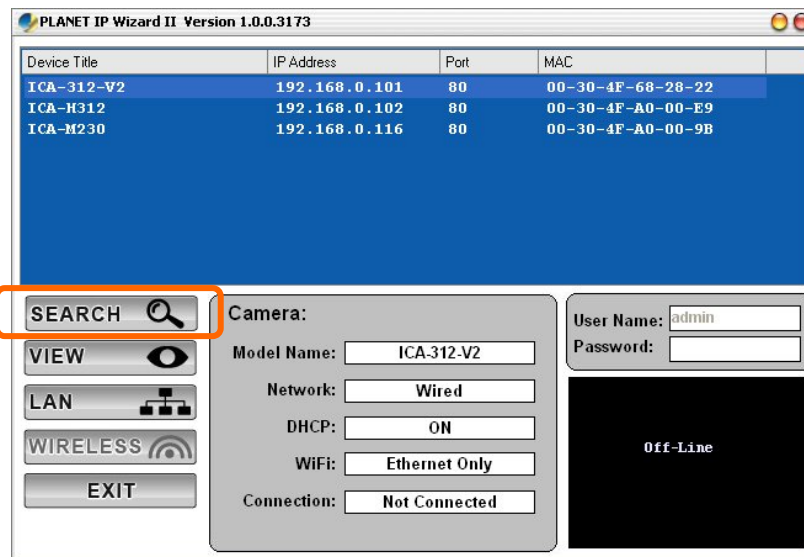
PLANET IP Wizard II Version 1.0.0.3173

| Device Title | IP Address | Port | MAC |
|---|---|---|---|
| ICA-312-V2 | 192.168.0.101 | 80 | 00-30-4F-68-28-22 |
| ICA-H312 | 192.168.0.102 | 80 | 00-30-4F-A0-00-E9 |
| ICA-M230 | 192.168.0.116 | 80 | 00-30-4F-A0-00-9B |

SEARCH
VIEW
LAN
WIRELESS
EXIT

Camera:
Model Name: ICA-312-V2
Network: Wired
DHCP: ON
WiFi: Ethernet Only
Connection: Not Connected

User Name: admin
Password:

Off-Line